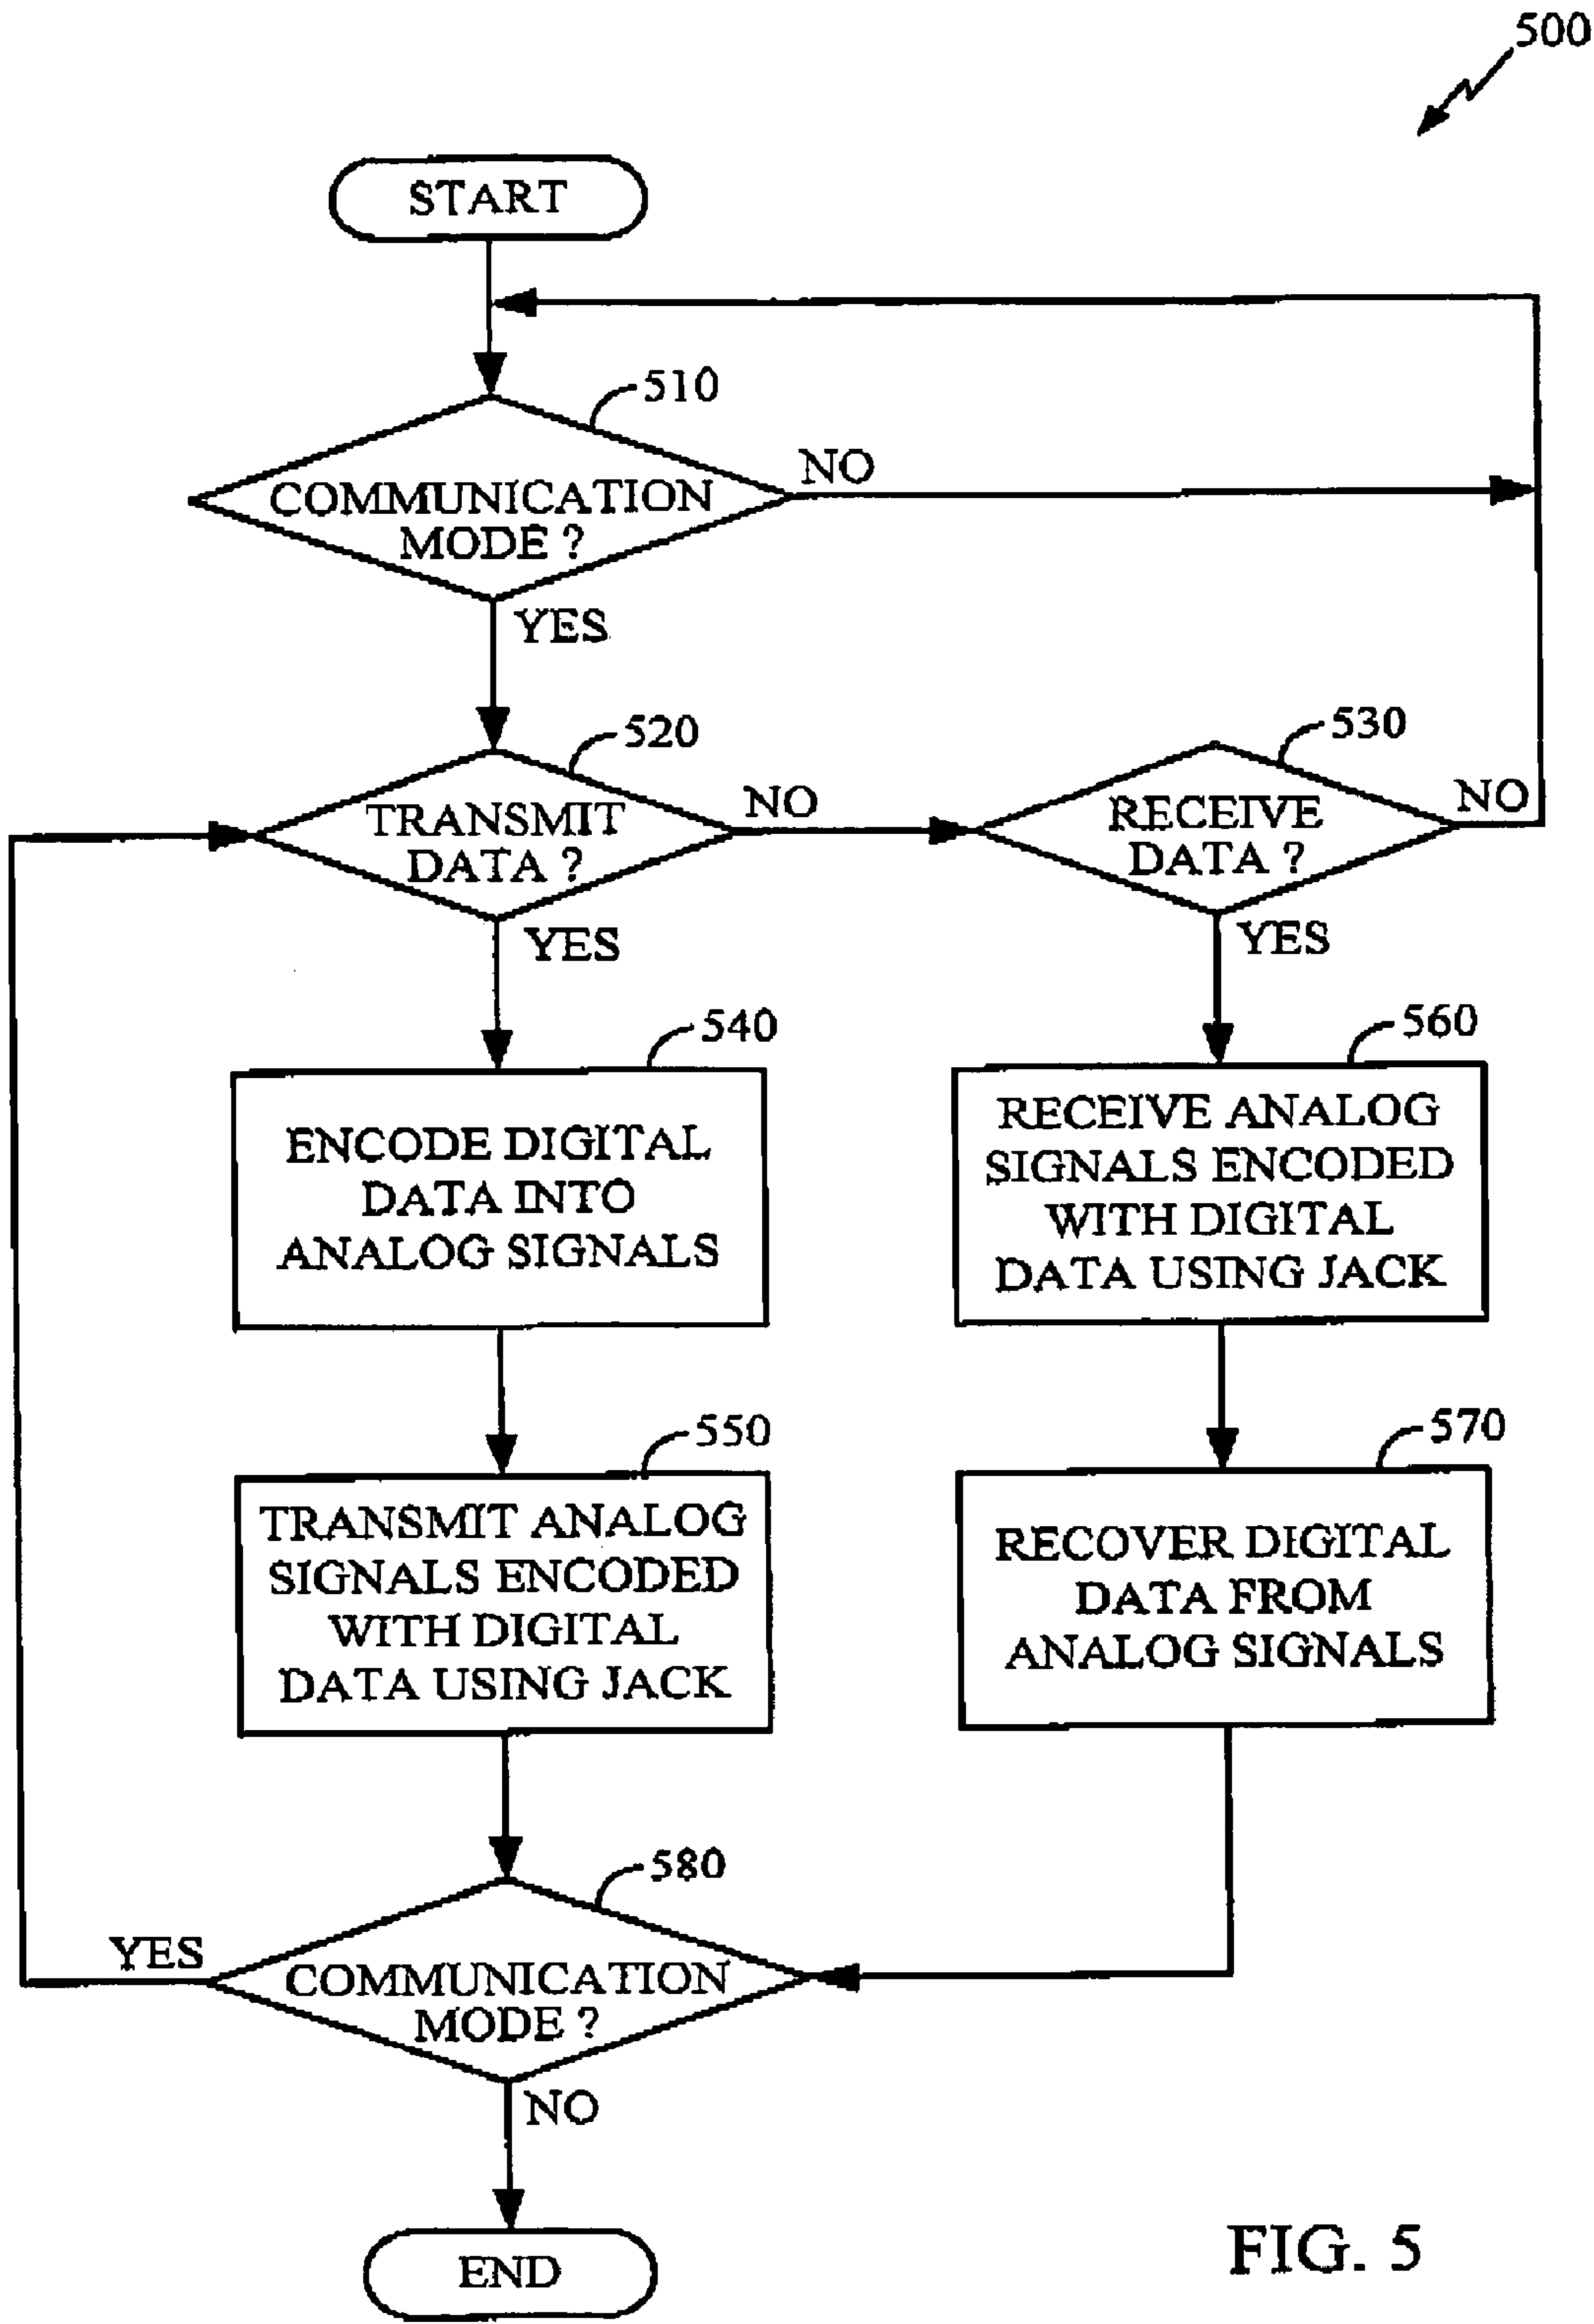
500

START

510

COMMUNICATION MODE ?

NO

YES

520

TRANSMIT DATA ?

NO

530

RECEIVE DATA ?

NO

YES

YES

540

ENCODE DIGITAL DATA INTO ANALOG SIGNALS

560

RECEIVE ANALOG SIGNALS ENCODED WITH DIGITAL DATA USING JACK

550

TRANSMIT ANALOG SIGNALS ENCODED WITH DIGITAL DATA USING JACK

570

RECOVER DIGITAL DATA FROM ANALOG SIGNALS

580

YES

COMMUNICATION MODE ?

NO

END

FIG. 5